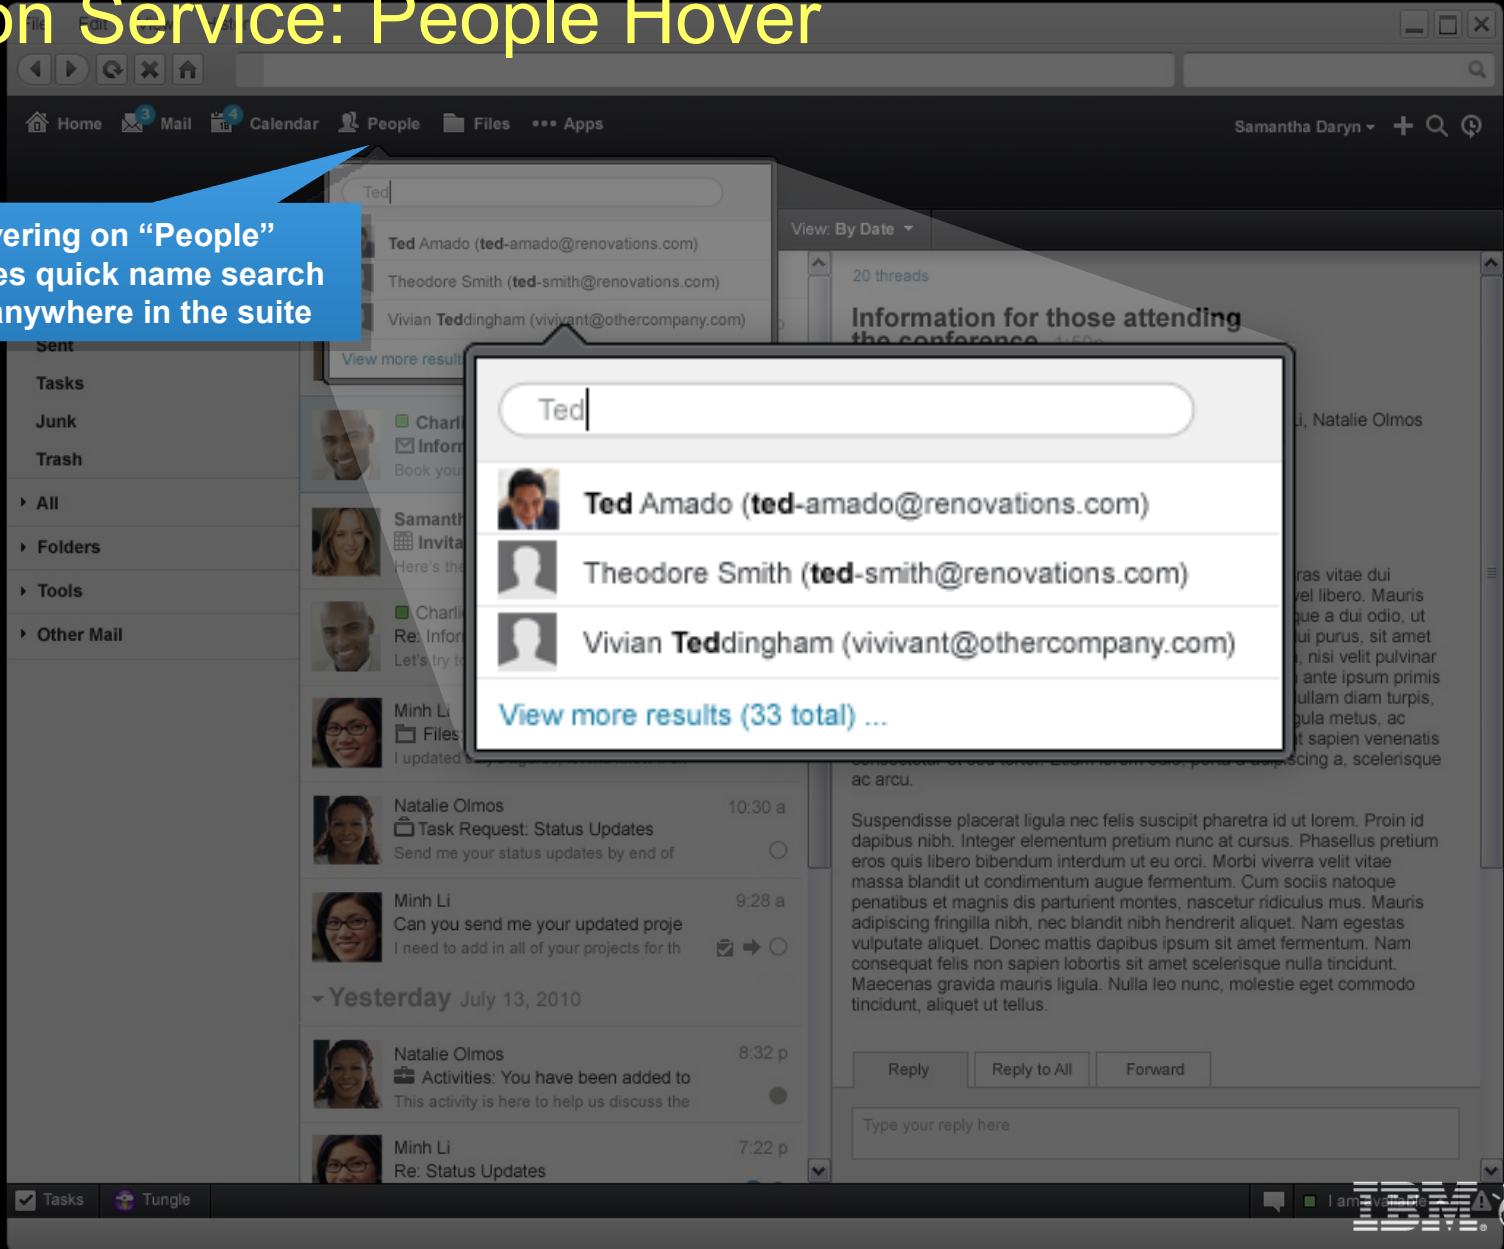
on Service: People Hover

File Edit

Home 3 Mail 4 Calendar People Files ••• Apps

Samantha Daryn + 

Ted

Ted Amado (ted-amado@renovations.com)

Theodore Smith (ted-smith@renovations.com)

Vivian Teddingham (vivivant@othercompany.com)

View more results

ering on “People” es quick name search nywhere in the suite

Sent

Tasks

Junk

Trash

All

Folders

Tools

Other Mail

View: By Date

20 threads

Information for those attending the conference

Charl Infor Book you

Samanth Invita Here's the

Charli Re: Infor Let's try t

Minh Li Files I updated

Ted

Ted Amado (ted-amado@renovations.com)

Theodore Smith (ted-smith@renovations.com)

Vivian Teddingham (vivivant@othercompany.com)

View more results (33 total) ...

i, Natalie Olmos

ras vitae dui vel libero. Mauris que a dui odio, ut ui purus, sit amet , nisi velit pulvinar ante ipsum primis ullam diam turpis, ula metus, ac t sapien venenatis scing a, scelerisque ac arcu.

Natalie Olmos 10:30 a
Task Request: Status Updates
Send me your status updates by end of

Minh Li 9:28 a
Can you send me your updated proje
I need to add in all of your projects for th

Yesterday July 13, 2010

Natalie Olmos 8:32 p
Activities: You have been added to
This activity is here to help us discuss the

Minh Li 7:22 p
Re: Status Updates

Suspendisse placerat ligula nec felis suscipit pharetra id ut lorem. Proin id dapibus nibh. Integer elementum pretium nunc at cursus. Phasellus pretium eros quis libero bibendum interdum ut eu orci. Morbi viverra velit vitae massa blandit ut condimentum augue fermentum. Cum sociis natoque penatibus et magnis dis parturient montes, nascetur ridiculus mus. Mauris adipiscing fringilla nibh, nec blandit nibh hendrerit aliquet. Nam egestas vulputate aliquet. Donec mattis dapibus ipsum sit amet fermentum. Nam consequat felis non sapien lobortis sit amet scelerisque nulla tincidunt. Maecenas gravida mauris ligula. Nulla leo nunc, molestie eget commodo tincidunt, aliquet ut tellus.

Reply Reply to All Forward

Type your reply here

Tasks Tungle

I am available

IBM